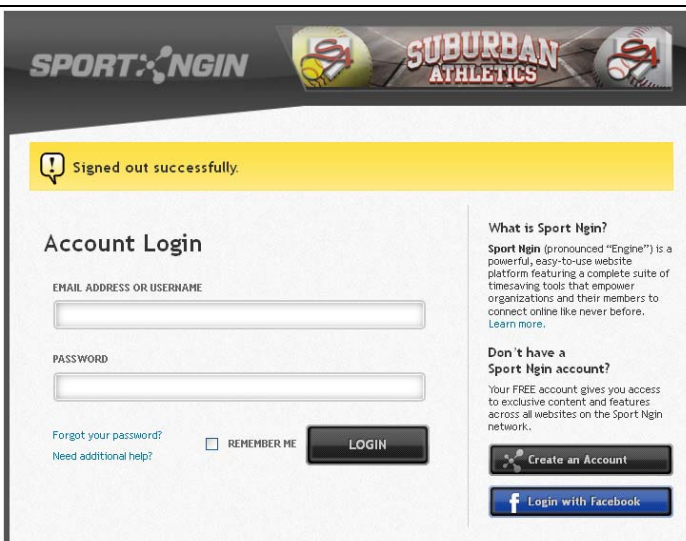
SPORT NGIN

SUBURBAN ATHLETICS

Signed out successfully.

Account Login

EMAIL ADDRESS OR USERNAME

PASSWORD

Forgot your password?

Need additional help?

REMEMBER ME

LOGIN

What is Sport Ngin?

Sport Ngin (pronounced "Engine") is a powerful, easy-to-use website platform featuring a complete suite of timesaving tools that empower organizations and their members to connect online like never before. Learn more.

Don't have a Sport Ngin account?

Your FREE account gives you access to exclusive content and features across all websites on the Sport Ngin network.

Create an Account

Login with Facebook